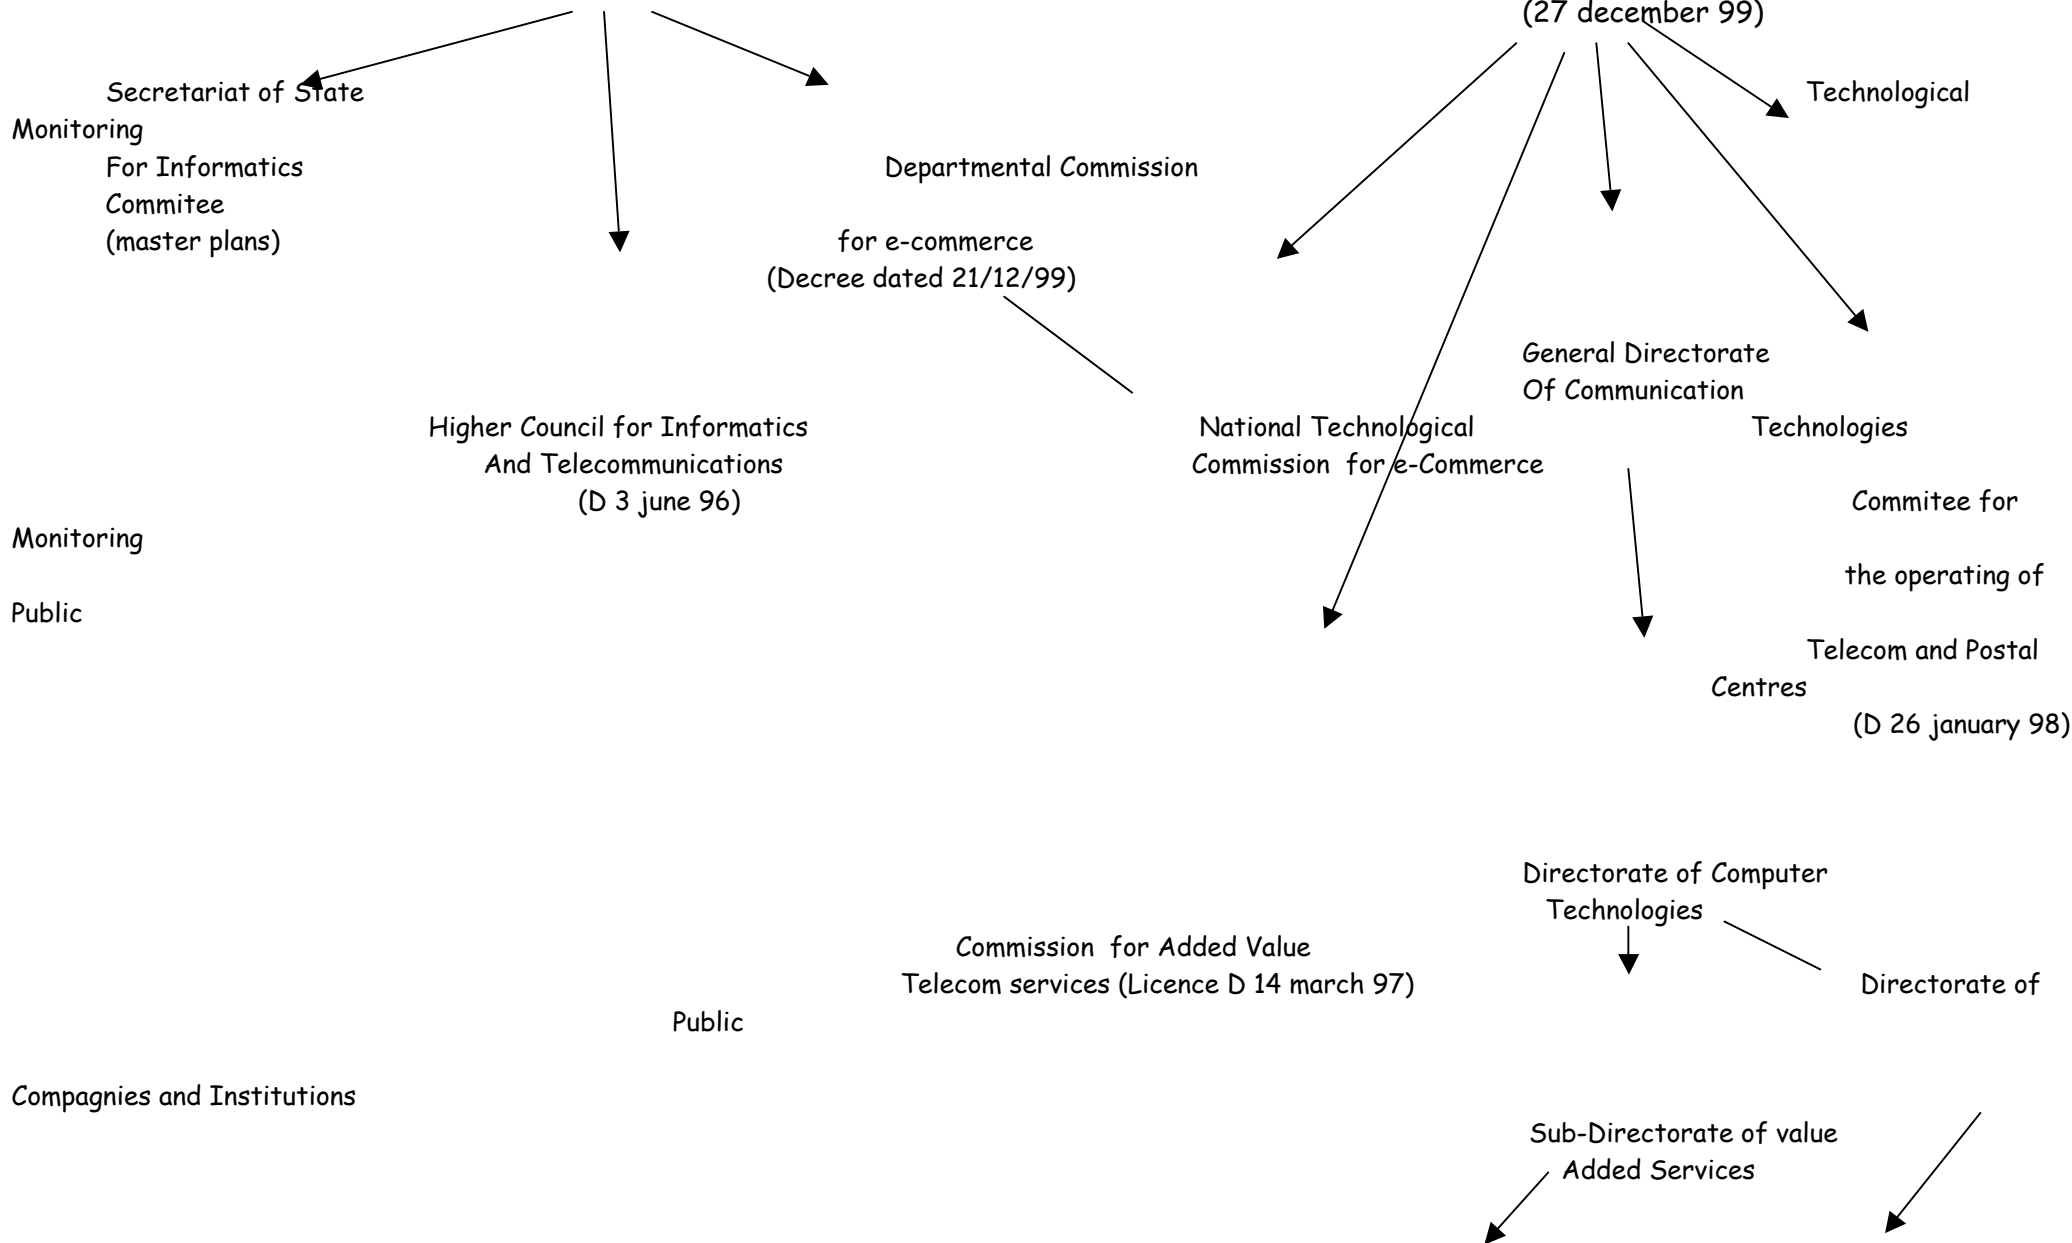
(27 december 99)

Secretariat of State

Technological

Monitoring

For Informatics

Departmental Commission

Commitee

for e-commerce

(master plans)

(Decree dated 21/12/99)

General Directorate

Of Communication

Higher Council for Informatics

National Technological

Technologies

And Telecommunications

Commission for e-Commerce

(D 3 june 96)

Commitee for

Monitoring

the operating of

Public

Telecom and Postal

Centres

(D 26 january 98)

Directorate of Computer

Technologies

Commission for Added Value

Telecom services (Licence D 14 march 97)

Directorate of

Public

Compagnies and Institutions

Sub-Directorate of value

Added Services